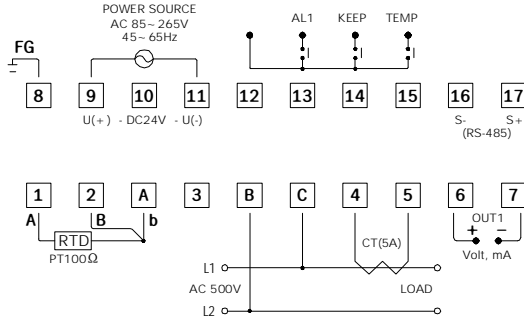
POWER SOURCE
AC 85~265V
45~65Hz

FG

AL1 KEEP TEMP

8 9 10 11 12 13 14 15 16 17

U(+) - DC24V - U(-)

S- S+
(RS-485)

1 2 A 3 B C 4 5 6 7

A B b

RTD

PT100Ω

OUT1
+ −
Volt, mA

CT(5A)

L1
AC 500V
L2

LOAD